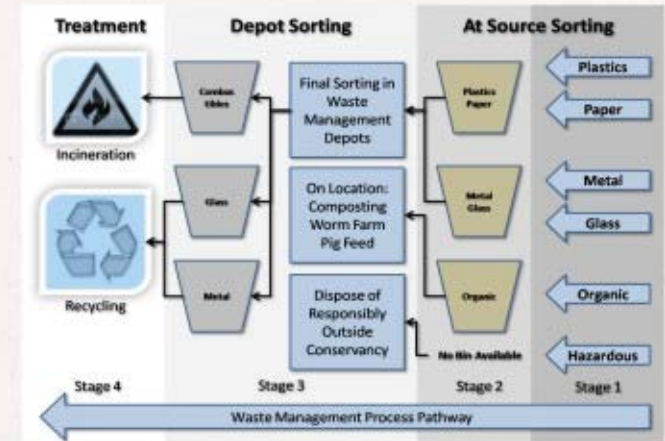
Treatment

Depot Sorting

At Source Sorting

Combustibles

Final Sorting in Waste Management Depots

Plastics Paper

Plastics

Paper

Incineration

Glass

On Location: Composting Worm Farm Pig Feed

Metal Glass

Metal

Glass

Recycling

Metal

Dispose of Responsibly Outside Conservancy

Organic

Organic

No Bin Available

Hazardous

Stage 4

Stage 3

Stage 2

Stage 1

Waste Management Process Pathway